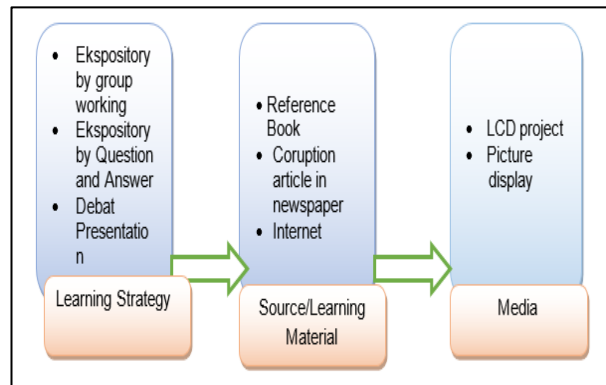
• Ekspository by group working
• Ekspository by Question and Answer
• Debat Presentation

Learning Strategy

• Reference Book
• Coruption article in newspaper
• Internet

Source/Learning Material

• LCD project
• Picture display

Media